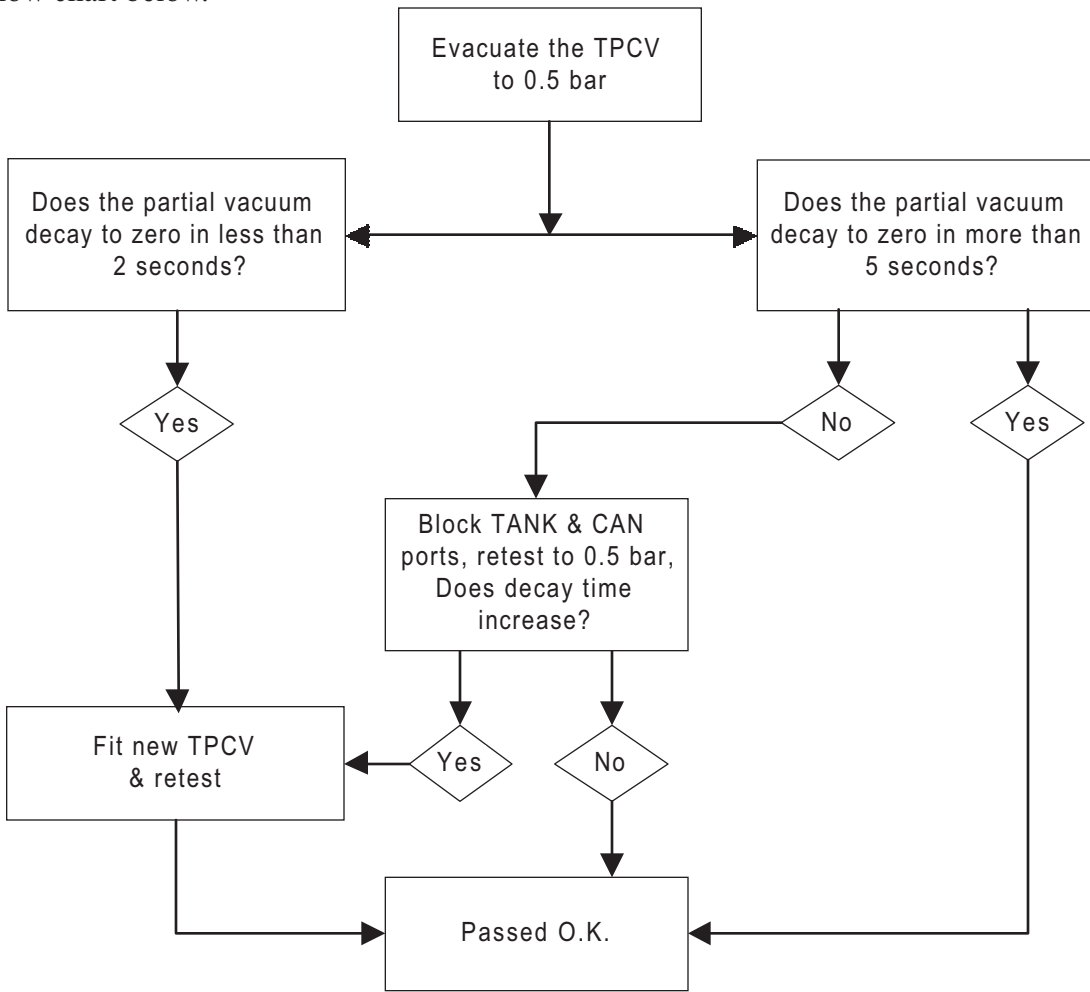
Evacuate the TPCV to 0.5 bar

Does the partial vacuum decay to zero in less than 2 seconds?

Does the partial vacuum decay to zero in more than 5 seconds?

Yes

No

Yes

Block TANK & CAN ports, retest to 0.5 bar, Does decay time increase?

Fit new TPCV & retest

Yes

No

Passed O.K.